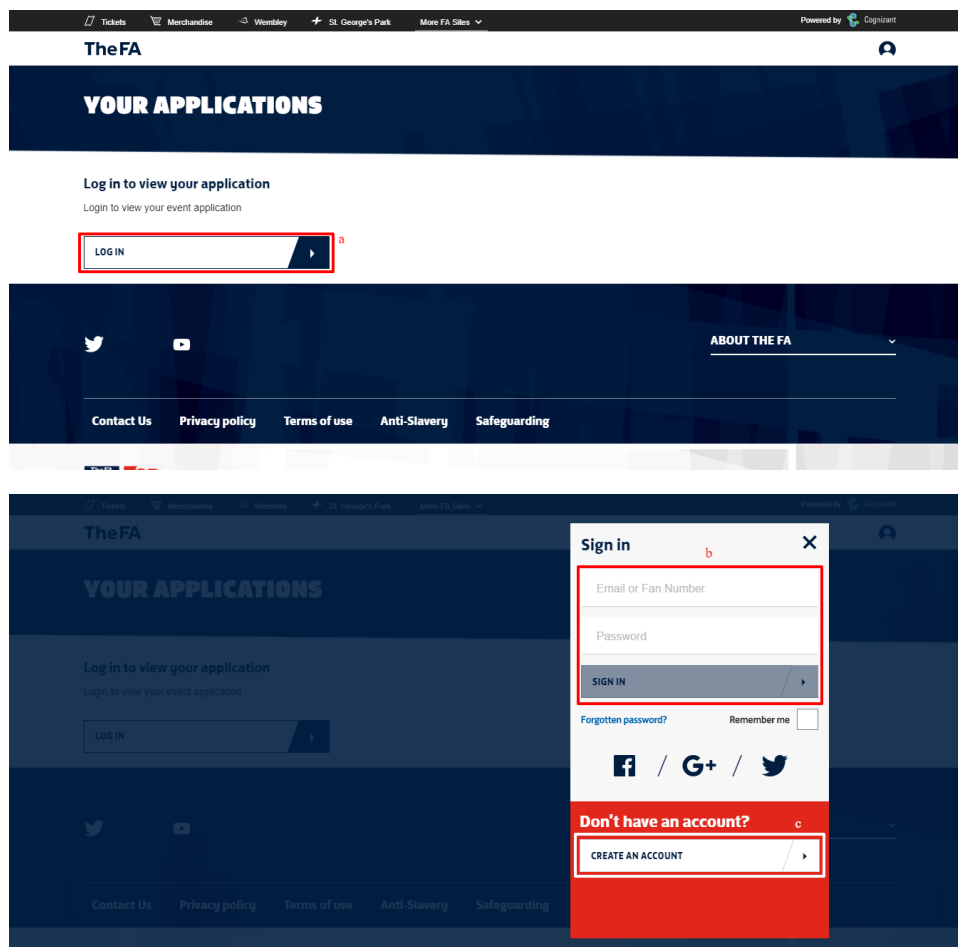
Tickets Merchandise Wembley St. George's Park More FA Sites

Powered by Cognizant

The FA

YOUR APPLICATIONS

Log in to view your application

Login to view your event application

LOG IN

a

ABOUT THE FA

Contact Us Privacy policy Terms of use Anti-Slavery Safeguarding

Tickets Merchandise Wembley St. George's Park More FA Sites

Powered by Cognizant

The FA

YOUR APPLICATIONS

Log in to view your application

Login to view your event application

LOG IN

Contact Us Privacy policy Terms of use Anti-Slavery Safeguarding

Sign in

b

Email or Fan Number

Password

SIGN IN

Forgotten password?

Remember me

Don't have an account?

c

CREATE AN ACCOUNT